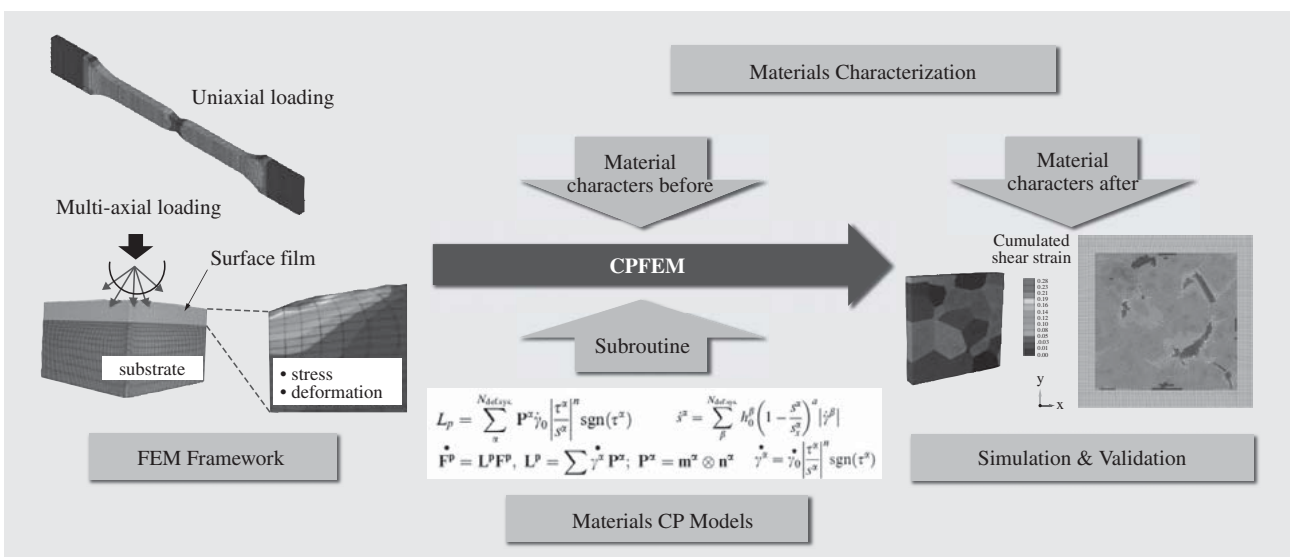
Materials Characterization

Uniaxial loading

Multi-axial loading

Surface film

substrate

• stress
• deformation

FEM Framework

Material characters before

CPFEM

Subroutine

$L_p = \sum_{\alpha}^{N_{def.sys.}} \mathbf{P}^{\alpha}\dot{\gamma}_0 \left|\frac{\tau^{\alpha}}{s^{\alpha}}\right|^{n} \mathrm{sgn}(\tau^{\alpha})$ $\dot{s}^{\alpha} = \sum_{\beta}^{N_{def.sys.}} h_0^{\beta}\left(1-\frac{s^{\beta}}{s_s^{\beta}}\right)^{a}\left|\dot{\gamma}^{\beta}\right|$

$\dot{\mathbf{F}}^{\mathbf{p}} = \mathbf{L}^{\mathbf{p}}\mathbf{F}^{\mathbf{p}},\ \mathbf{L}^{\mathbf{p}} = \sum \dot{\gamma}^{\alpha}\mathbf{P}^{\alpha};\ \mathbf{P}^{\alpha} = \mathbf{m}^{\alpha} \otimes \mathbf{n}^{\alpha}$ $\dot{\gamma}^{\alpha} = \dot{\gamma}_0\left|\frac{\tau^{\alpha}}{s^{\alpha}}\right|^{n} \mathrm{sgn}(\tau^{\alpha})$

Materials CP Models

Material characters after

Cumulated shear strain

0.28
0.25
0.21
0.19
0.16
0.14
0.12
0.10
0.08
0.05
0.03
0.01
0.00

y
x

Simulation & Validation